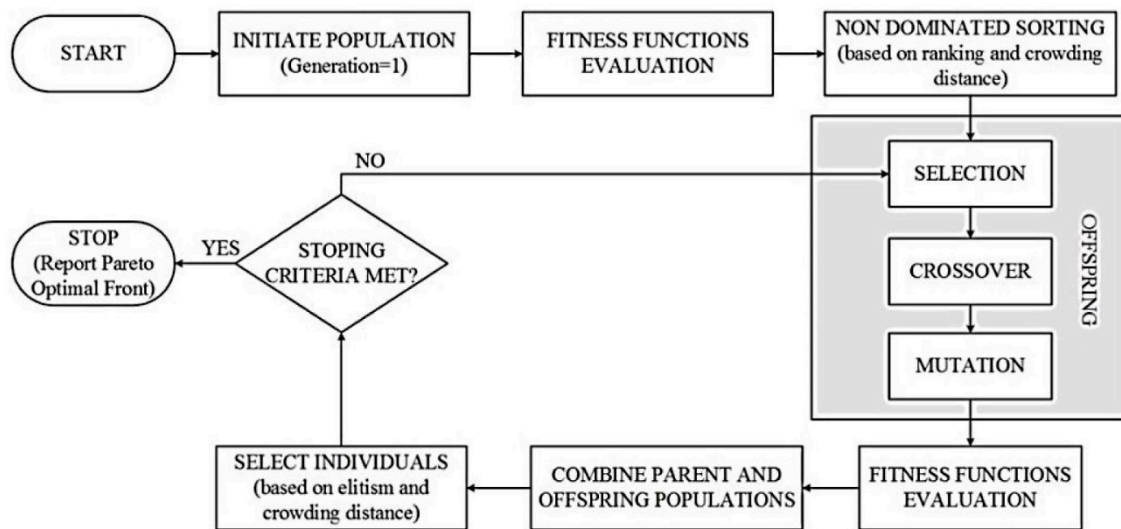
START

INITIATE POPULATION (Generation=1)

FITNESS FUNCTIONS EVALUATION

NON DOMINATED SORTING (based on ranking and crowding distance)

SELECTION

CROSSOVER

MUTATION

OFFSPRING

FITNESS FUNCTIONS EVALUATION

COMBINE PARENT AND OFFSPRING POPULATIONS

SELECT INDIVIDUALS (based on elitism and crowding distance)

STOPING CRITERIA MET?

NO

YES

STOP (Report Pareto Optimal Front)